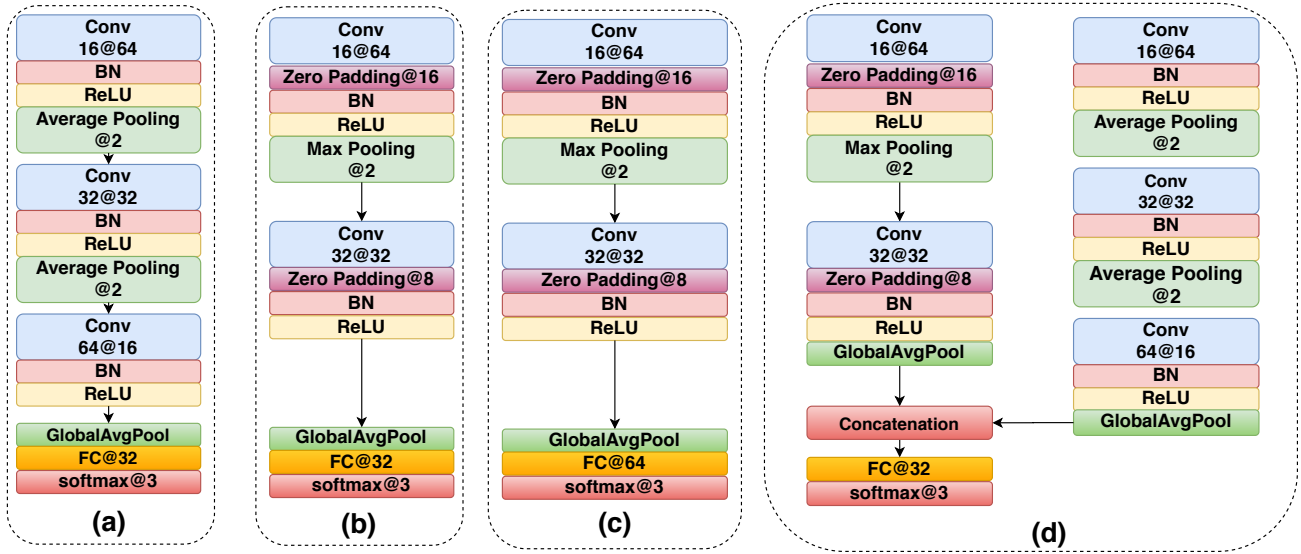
Conv
16@64
BN
ReLU
Average Pooling
@2
Conv
32@32
BN
ReLU
Average Pooling
@2
Conv
64@16
BN
ReLU
GlobalAvgPool
FC@32
softmax@3
(a)

Conv
16@64
Zero Padding@16
BN
ReLU
Max Pooling
@2
Conv
32@32
Zero Padding@8
BN
ReLU
GlobalAvgPool
FC@32
softmax@3
(b)

Conv
16@64
Zero Padding@16
BN
ReLU
Max Pooling
@2
Conv
32@32
Zero Padding@8
BN
ReLU
GlobalAvgPool
FC@64
softmax@3
(c)

Conv
16@64
Zero Padding@16
BN
ReLU
Max Pooling
@2
Conv
32@32
Zero Padding@8
BN
ReLU
GlobalAvgPool
Concatenation
FC@32
softmax@3

Conv
16@64
BN
ReLU
Average Pooling
@2
Conv
32@32
BN
ReLU
Average Pooling
@2
Conv
64@16
BN
ReLU
GlobalAvgPool
(d)